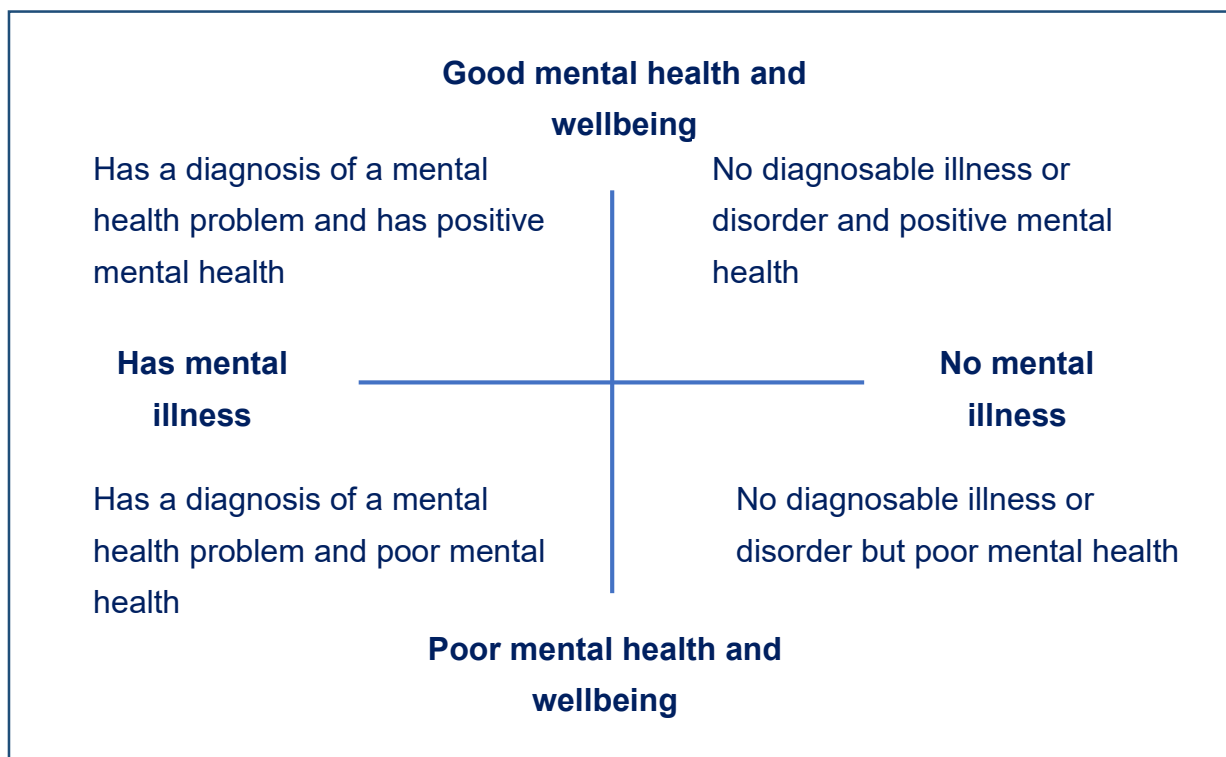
Good mental health and wellbeing

Has a diagnosis of a mental health problem and has positive mental health

No diagnosable illness or disorder and positive mental health

Has mental illness

No mental illness

Has a diagnosis of a mental health problem and poor mental health

No diagnosable illness or disorder but poor mental health

Poor mental health and wellbeing